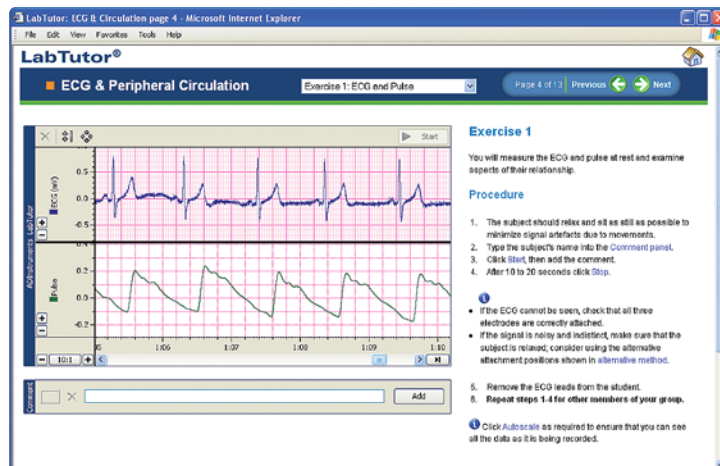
LabTutor: ECG & Circulation page 4 - Microsoft Internet Explorer

File Edit View Favorites Tools Help

LabTutor®

ECG & Peripheral Circulation

Exercise 1: ECG and Pulse

Page 4 of 13 Previous Next

Start

ECG (mV)

0.5

0.0

-0.5

Pulse

0.4

0.2

0.0

-0.2

ADInstruments LabTutor

10:1

1:06 1:07 1:08 1:09 1:10

Comment

Add

Exercise 1

You will measure the ECG and pulse at rest and examine aspects of their relationship.

Procedure

1. The subject should relax and sit as still as possible to minimize signal artefacts due to movements.
2. Type the subject's name into the Comment panel.
3. Click Start, then add the comment.
4. After 10 to 20 seconds click Stop.

- If the ECG cannot be seen, check that all three electrodes are correctly attached.
- If the signal is noisy and indistinct, make sure that the subject is relaxed; consider using the alternative attachment positions shown in alternative method.

5. Remove the ECG leads from the student.
6. Repeat steps 1-4 for other members of your group.

Click Autoscale as required to ensure that you can see all the data as it is being recorded.